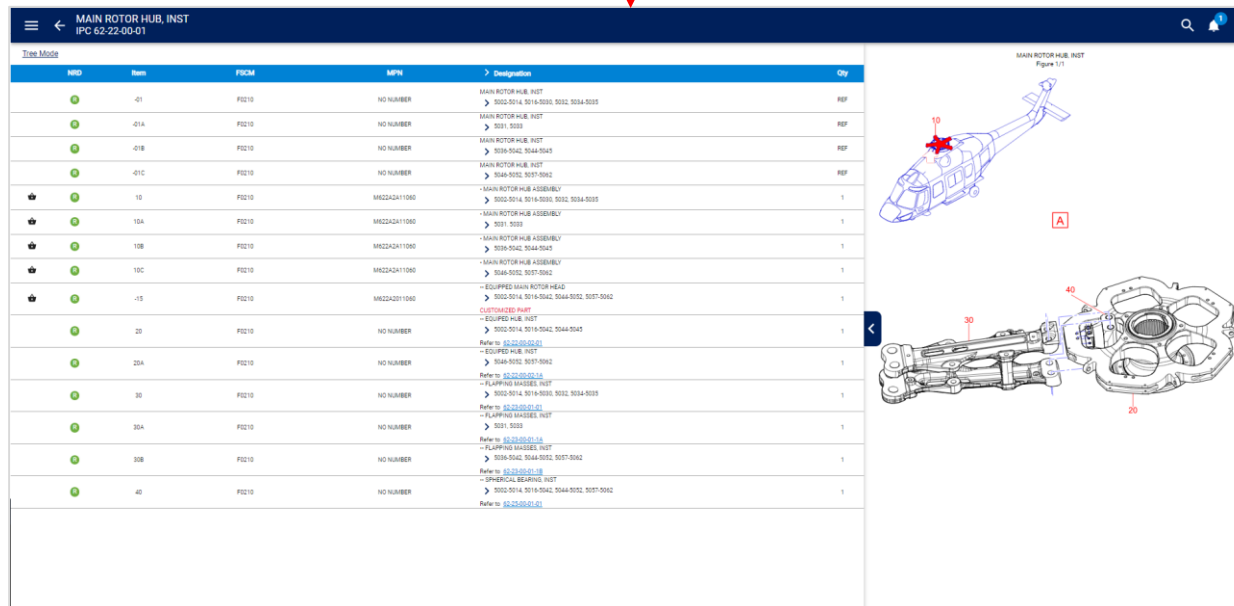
MAIN ROTOR HUB, INST
IPC 62-22-00-01

1

Tree Mode

| NRD | Item | FSCM | MPN | Designation | Qty |
|---|---|---|---|---|---|
| R | -01 | F0210 | NO NUMBER | MAIN ROTOR HUB, INST 5002-5014, 5016-5030, 5032, 5034-5035 | REF |
| R | -01A | F0210 | NO NUMBER | MAIN ROTOR HUB, INST 5031, 5033 | REF |
| R | -01B | F0210 | NO NUMBER | MAIN ROTOR HUB, INST 5036-5042, 5044-5045 | REF |
| R | -01C | F0210 | NO NUMBER | MAIN ROTOR HUB, INST 5046-5052, 5057-5062 | REF |
| R | 10 | F0210 | M622A2A11060 | - MAIN ROTOR HUB ASSEMBLY 5002-5014, 5016-5030, 5032, 5034-5035 | 1 |
| R | 10A | F0210 | M622A2A11060 | - MAIN ROTOR HUB ASSEMBLY 5031, 5033 | 1 |
| R | 10B | F0210 | M622A2A11060 | - MAIN ROTOR HUB ASSEMBLY 5036-5042, 5044-5045 | 1 |
| R | 10C | F0210 | M622A2A11060 | - MAIN ROTOR HUB ASSEMBLY 5046-5052, 5057-5062 | 1 |
| R | -15 | F0210 | M622A2011060 | -- EQUIPPED MAIN ROTOR HEAD 5002-5014, 5016-5042, 5044-5052, 5057-5062 CUSTOMIZED PART | 1 |
| R | 20 | F0210 | NO NUMBER | -- EQUIPED HUB, INST 5002-5014, 5016-5042, 5044-5045 Refer to 62-22-00-02-01 | 1 |
| R | 20A | F0210 | NO NUMBER | -- EQUIPED HUB, INST 5046-5052, 5057-5062 Refer to 62-22-00-02-1A | 1 |
| R | 30 | F0210 | NO NUMBER | -- FLAPPING MASSES, INST 5002-5014, 5016-5030, 5032, 5034-5035 Refer to 62-23-00-01-01 | 1 |
| R | 30A | F0210 | NO NUMBER | -- FLAPPING MASSES, INST 5031, 5033 Refer to 62-23-00-01-1A | 1 |
| R | 30B | F0210 | NO NUMBER | -- FLAPPING MASSES, INST 5036-5042, 5044-5052, 5057-5062 Refer to 62-23-00-01-1B | 1 |
| R | 40 | F0210 | NO NUMBER | -- SPHERICAL BEARING, INST 5002-5014, 5016-5042, 5044-5052, 5057-5062 Refer to 62-25-00-01-01 | 1 |

MAIN ROTOR HUB, INST
Figure 1/1

10

A

40

30

20